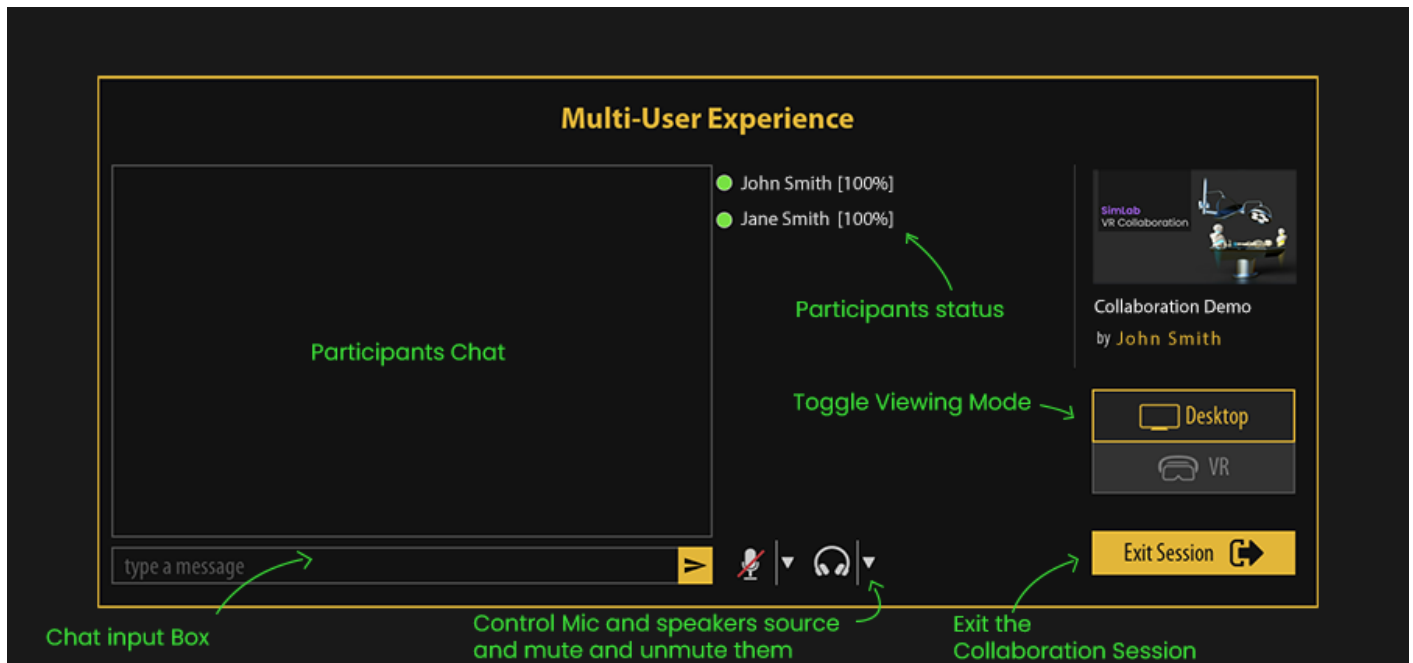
Multi-User Experience

Participants Chat

John Smith [100%]

Jane Smith [100%]

Participants status

SimLab
VR Collaboration

Collaboration Demo

by John Smith

Toggle Viewing Mode

Desktop

VR

type a message

Exit Session

Chat input Box

Control Mic and speakers source and mute and unmute them

Exit the Collaboration Session